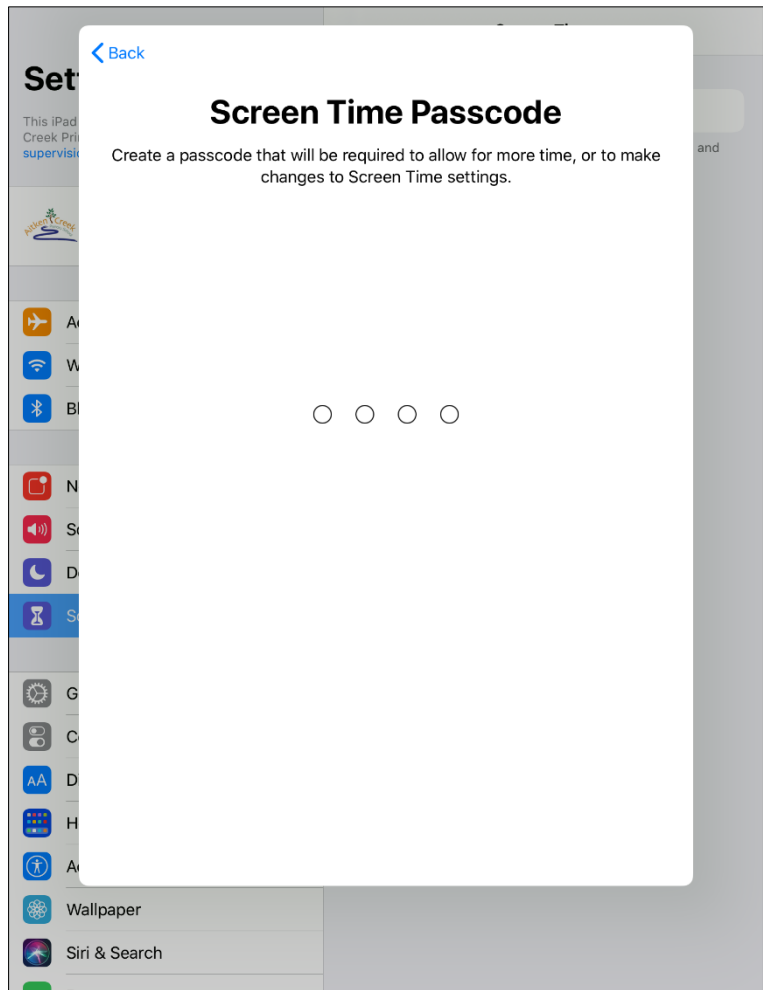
Set

This iPad
Creek Pri
supervisi

Aitken Creek

A
W
Bl
N
S
D
S
G
C
D
H
A
Wallpaper
Siri & Search

and

Back

Screen Time Passcode

Create a passcode that will be required to allow for more time, or to make changes to Screen Time settings.